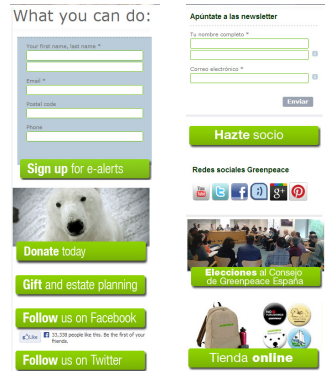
What you can do:

Your first name, last name *

Email *

Postal code

Phone

Sign up for e-alerts

Donate today

Gift and estate planning

Follow us on Facebook

Like 33,338 people like this. Be the first of your friends.

Follow us on Twitter

Apúntate a las newsletter

Tu nombre completo *

Correo electrónico *

Enviar

Hazte socio

Redes sociales Greenpeace

Elecciones al Consejo de Greenpeace España

Tienda online